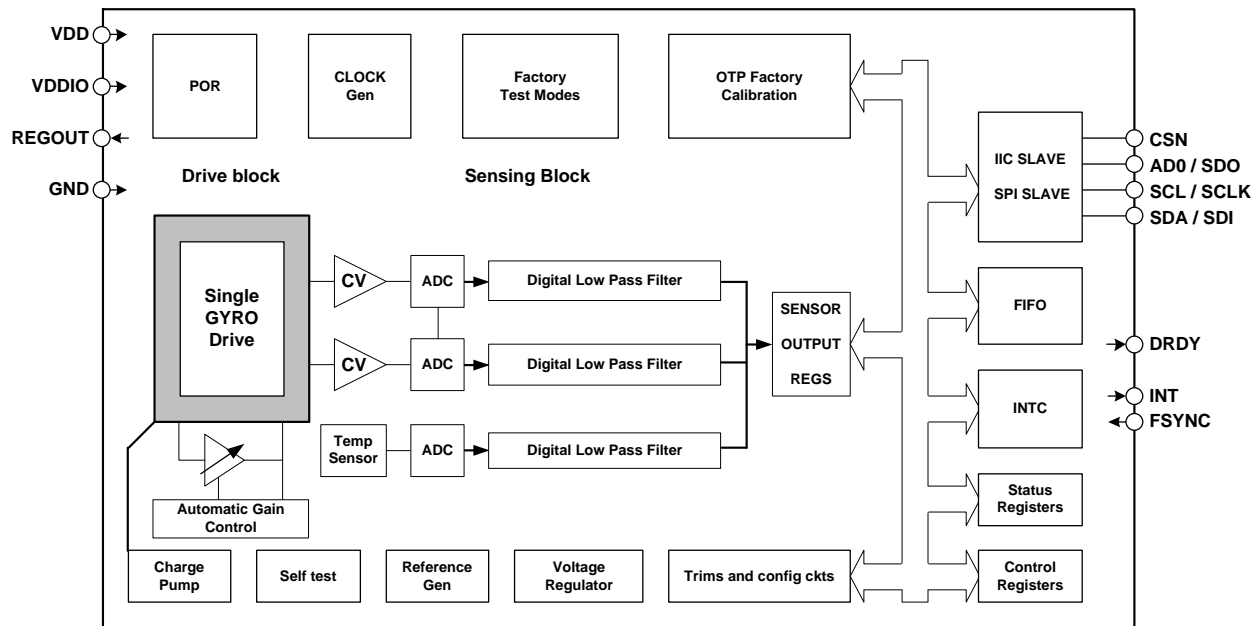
VDD
VDDIO
REGOUT
GND

POR

CLOCK Gen

Factory Test Modes

OTP Factory Calibration

Drive block

Sensing Block

IIC SLAVE
SPI SLAVE

CSN
AD0 / SDO
SCL / SCLK
SDA / SDI

Single GYRO Drive

CV
ADC
Digital Low Pass Filter

CV
ADC
Digital Low Pass Filter

Temp Sensor
ADC
Digital Low Pass Filter

SENSOR
OUTPUT
REGS

FIFO

DRDY

INTC

INT
FSYNC

Automatic Gain Control

Status Registers

Charge Pump

Self test

Reference Gen

Voltage Regulator

Trims and config ckts

Control Registers